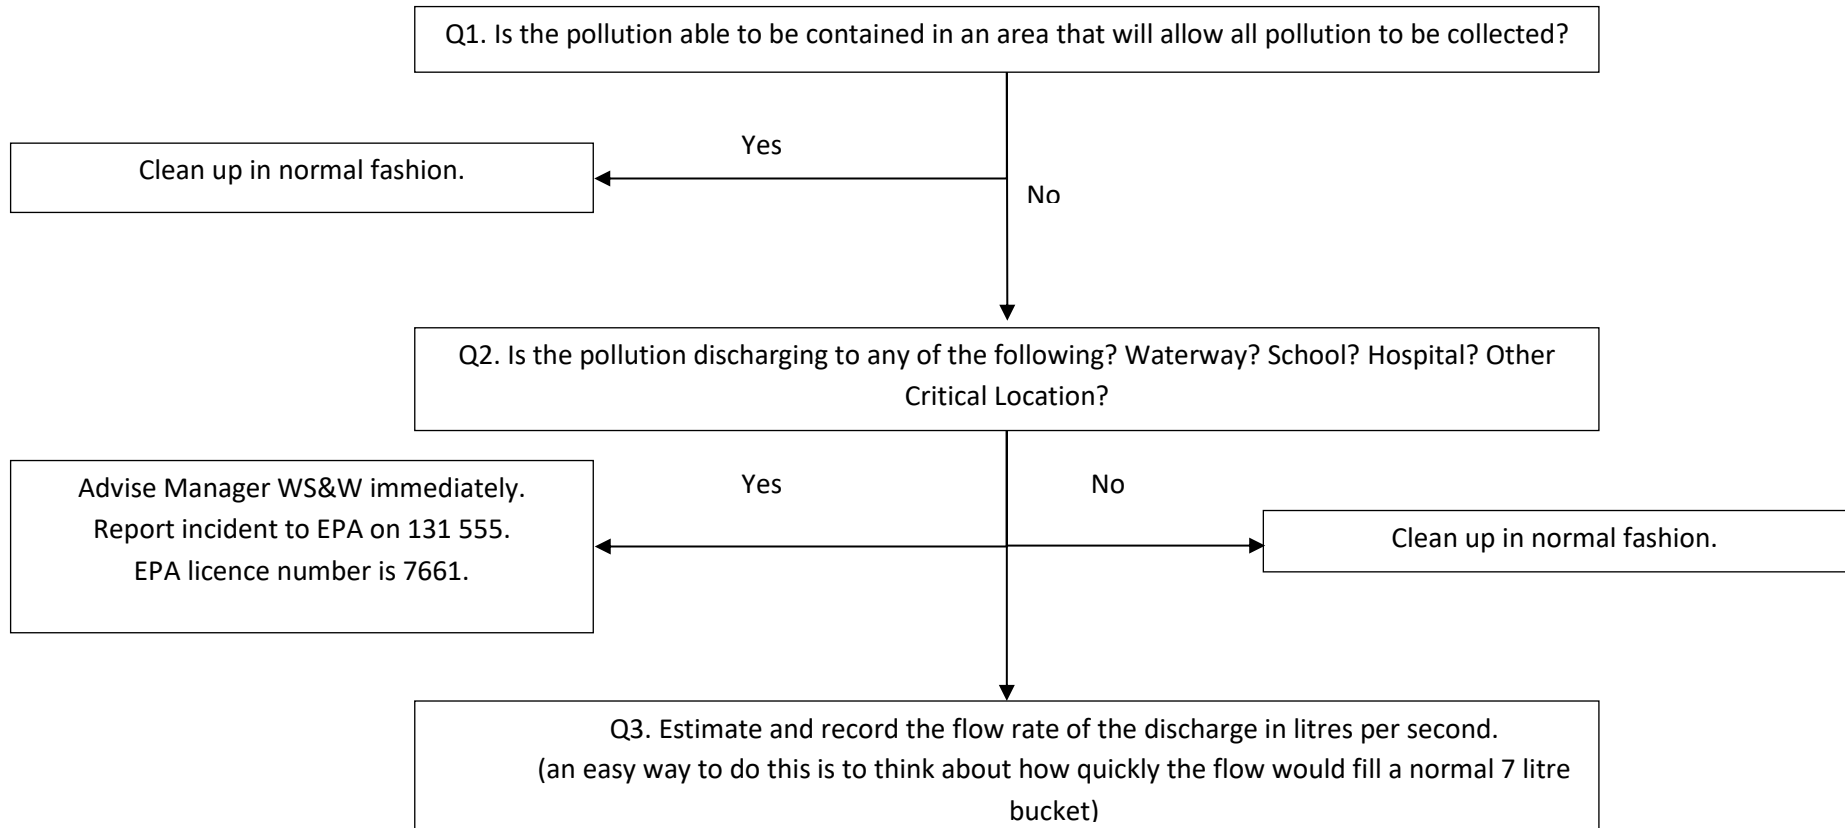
Q1. Is the pollution able to be contained in an area that will allow all pollution to be collected?

Yes

Clean up in normal fashion.

No

Q2. Is the pollution discharging to any of the following? Waterway? School? Hospital? Other Critical Location?

Yes

No

Advise Manager WS&W immediately. Report incident to EPA on 131 555. EPA licence number is 7661.

Clean up in normal fashion.

Q3. Estimate and record the flow rate of the discharge in litres per second. (an easy way to do this is to think about how quickly the flow would fill a normal 7 litre bucket)